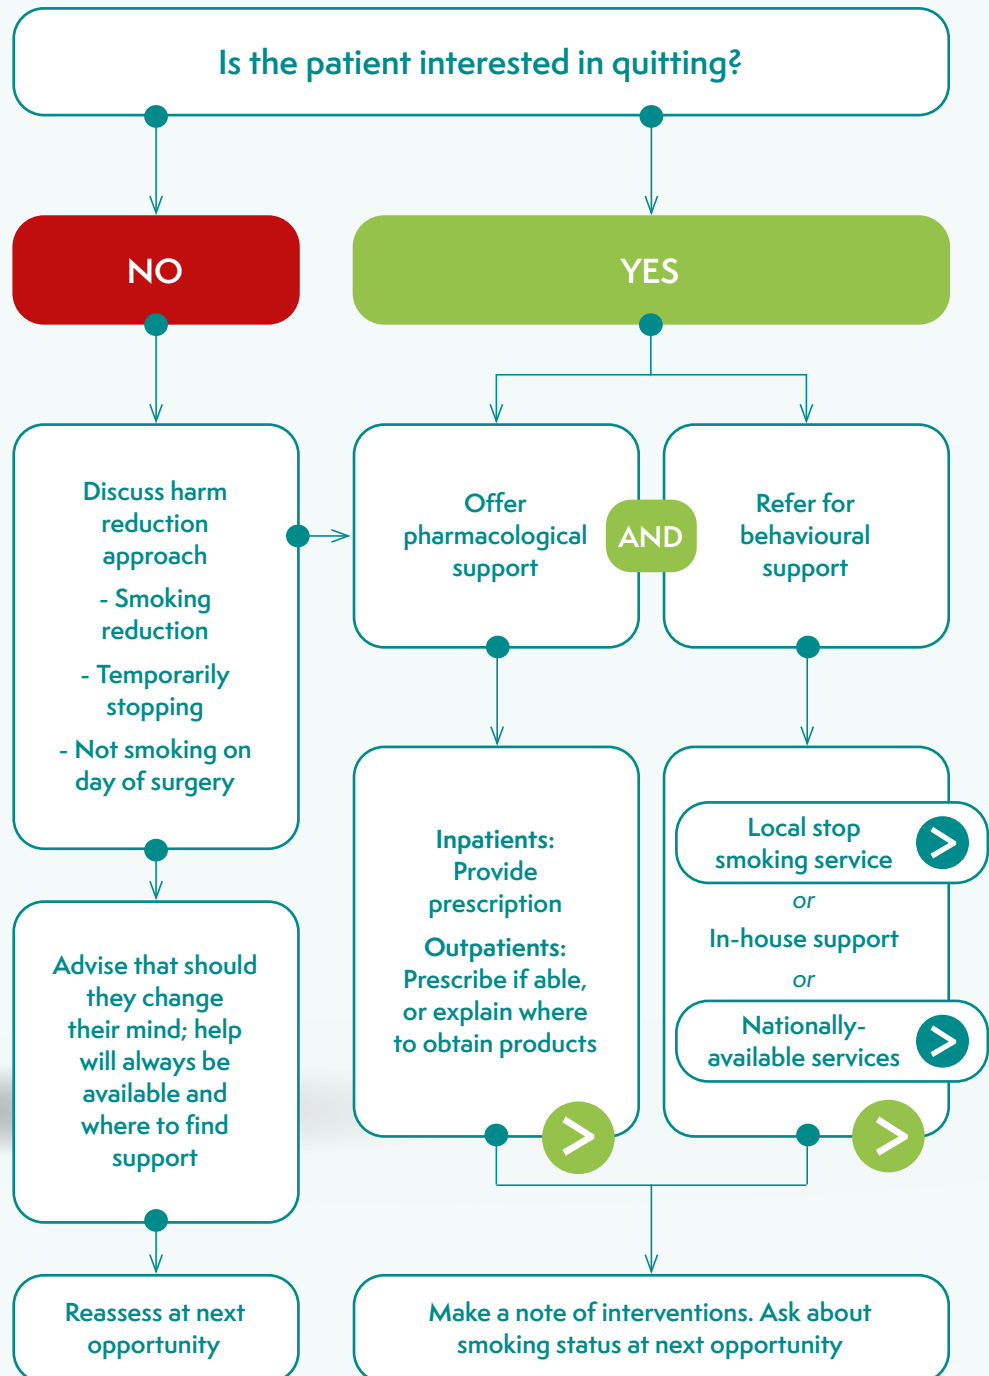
Is the patient interested in quitting?

NO

YES

Discuss harm reduction approach

- Smoking reduction

- Temporarily stopping

- Not smoking on day of surgery

Offer pharmacological support

AND

Refer for behavioural support

Advise that should they change their mind; help will always be available and where to find support

Inpatients: Provide prescription

Outpatients: Prescribe if able, or explain where to obtain products

Local stop smoking service

or

In-house support

or

Nationally-available services

Reassess at next opportunity

Make a note of interventions. Ask about smoking status at next opportunity